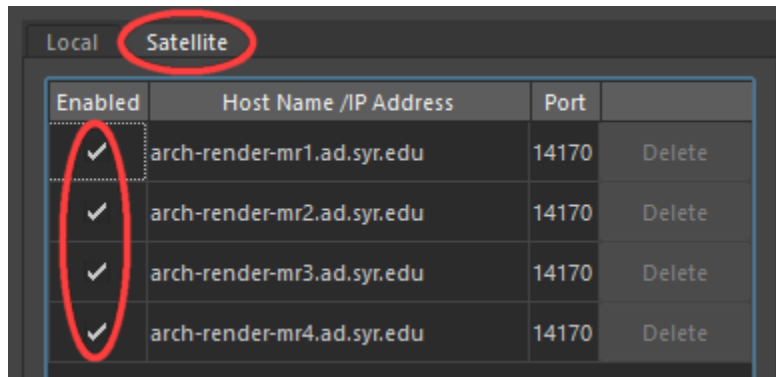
Local Satellite

| Enabled | Host Name /IP Address | Port | |
|---|---|---|---|
| ✓ | arch-render-mr1.ad.syr.edu | 14170 | Delete |
| ✓ | arch-render-mr2.ad.syr.edu | 14170 | Delete |
| ✓ | arch-render-mr3.ad.syr.edu | 14170 | Delete |
| ✓ | arch-render-mr4.ad.syr.edu | 14170 | Delete |